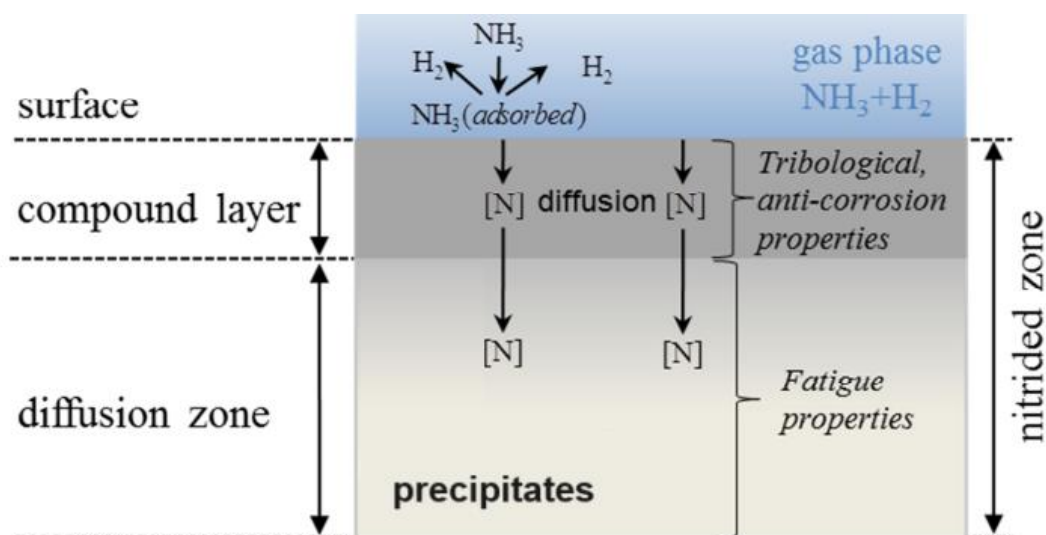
$NH_3$
$H_2$ $H_2$
$NH_3$(adsorbed)

gas phase
$NH_3+H_2$

surface

compound layer

[N] diffusion [N]

Tribological, anti-corrosion properties

[N] [N]

diffusion zone

Fatigue properties

precipitates

nitrided zone